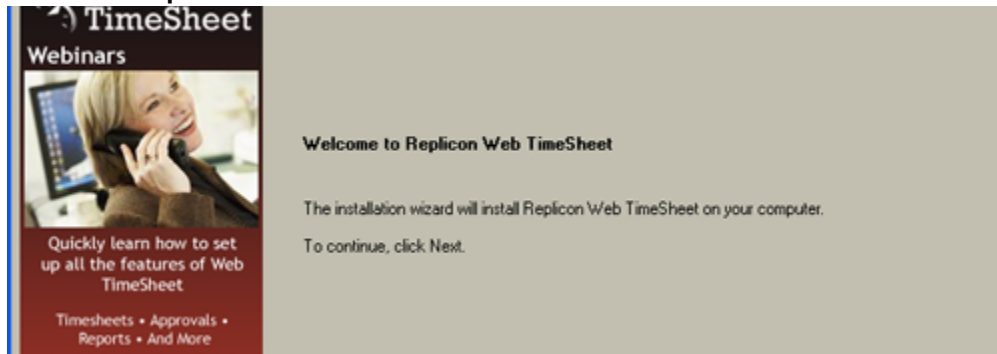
TimeSheet
Webinars

Quickly learn how to set up all the features of Web TimeSheet

Timesheets • Approvals • Reports • And More

Welcome to Replicon Web TimeSheet

The installation wizard will install Replicon Web TimeSheet on your computer.

To continue, click Next.